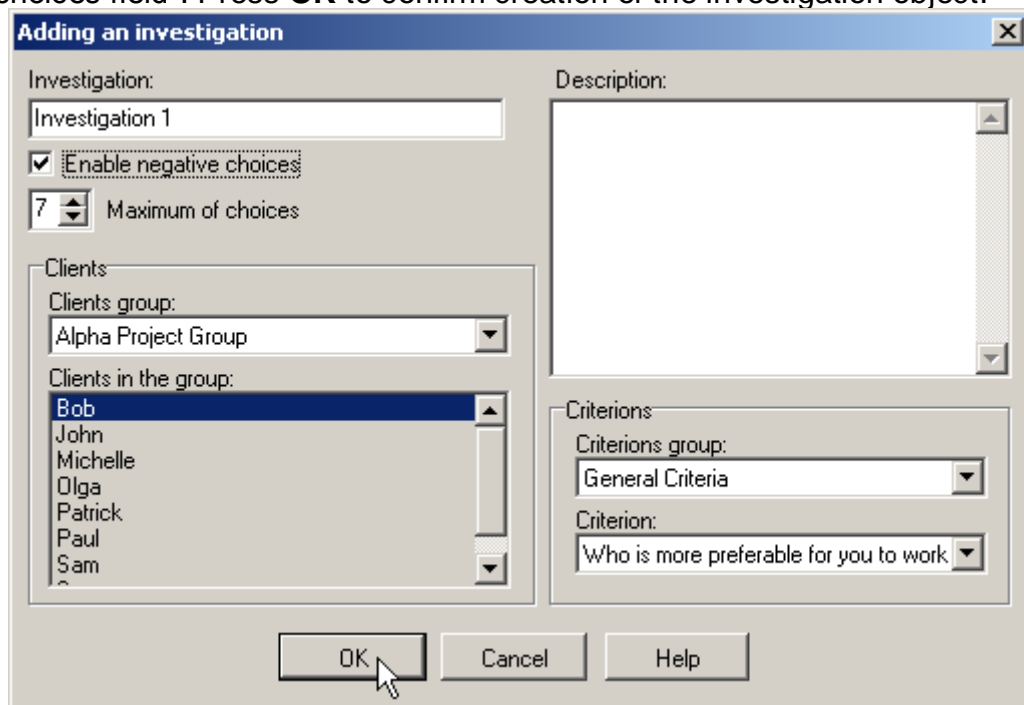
choices field . Press **OK** to confirm creation of the investigation object.

Adding an investigation

Investigation:
Investigation 1
Enable negative choices
7 Maximum of choices

Clients
Clients group:
Alpha Project Group
Clients in the group:
Bob
John
Michelle
Olga
Patrick
Paul
Sam

Description:

Criterions
Criterions group:
General Criteria
Criterion:
Who is more preferable for you to work

OK
Cancel
Help